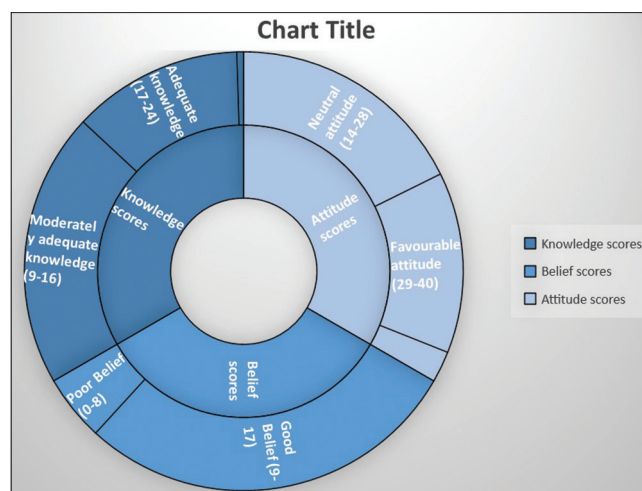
Chart Title

Adequate knowledge (17-24)

Moderatel y adequate knowledge (9-16)

Knowledge scores

Neutral attitude (14-28)

Attitude scores

Favourable attitude (29-40)

Belief scores

Poor Belief (0-8)

Good Belief (9-17)

Knowledge scores
Belief scores
Attitude scores